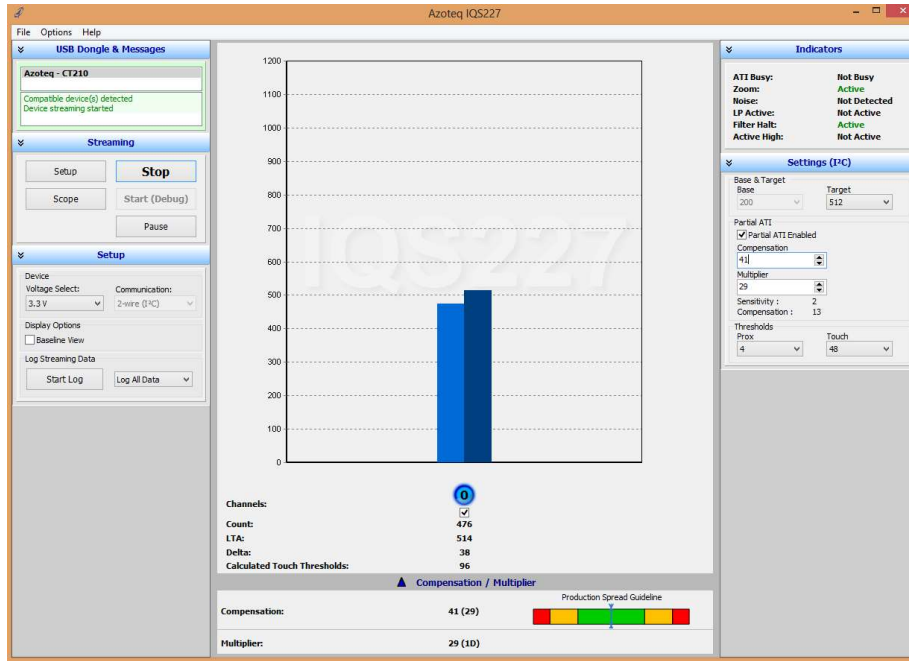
Azoteq IQS227

File Options Help

USB Dongle & Messages

Azoteq - CT210

Compatible device(s) detected
Device streaming started

Streaming

Setup
Stop
Scope
Start (Debug)
Pause

Setup

Device
Voltage Select:
3.3 V
Communication:
2-wire (I²C)

Display Options
Baseline View

Log Streaming Data
Start Log
Log All Data

1200
1100
1000
900
800
700
600
500
400
300
200
100
0

IQS227

Channels: 0
Count: 476
LTA: 514
Delta: 38
Calculated Touch Thresholds: 96

Compensation / Multiplier

Compensation: 41 (29)
Production Spread Guideline
Multiplier: 29 (1D)

Indicators

ATI Busy: Not Busy
Zoom: Active
Noise: Not Detected
LP Active: Not Active
Filter Halt: Active
Active High: Not Active

Settings (I²C)

Base & Target
Base
200
Target
512

Partial ATI
Partial ATI Enabled
Compensation
41
Multiplier
29
Sensitivity : 2
Compensation : 13

Thresholds
Prox
4
Touch
48